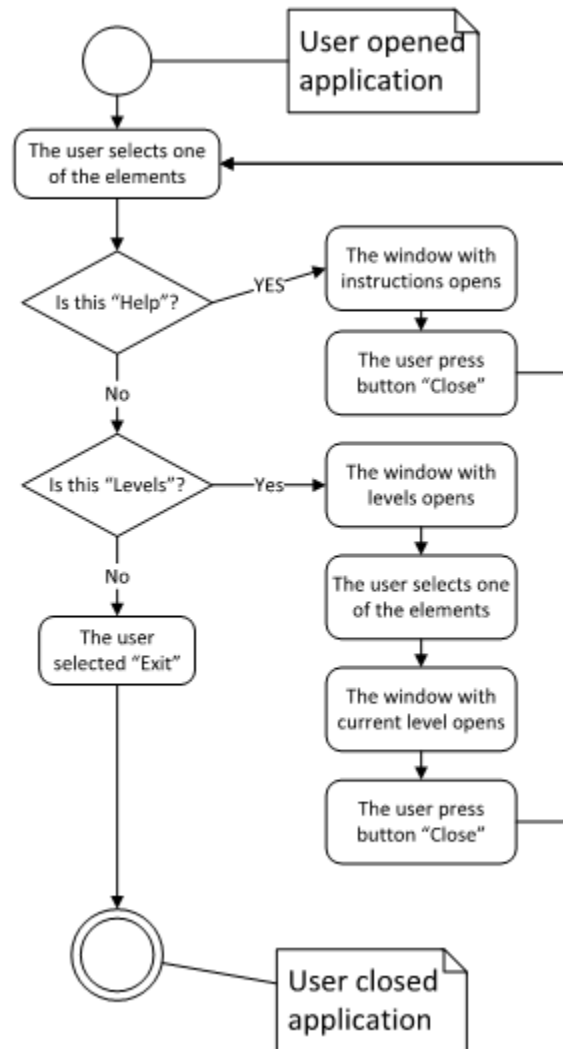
User opened application

The user selects one of the elements

Is this “Help”?

YES

The window with instructions opens

The user press button “Close”

No

Is this “Levels”?

Yes

The window with levels opens

The user selects one of the elements

The window with current level opens

The user press button “Close”

No

The user selected “Exit”

User closed application